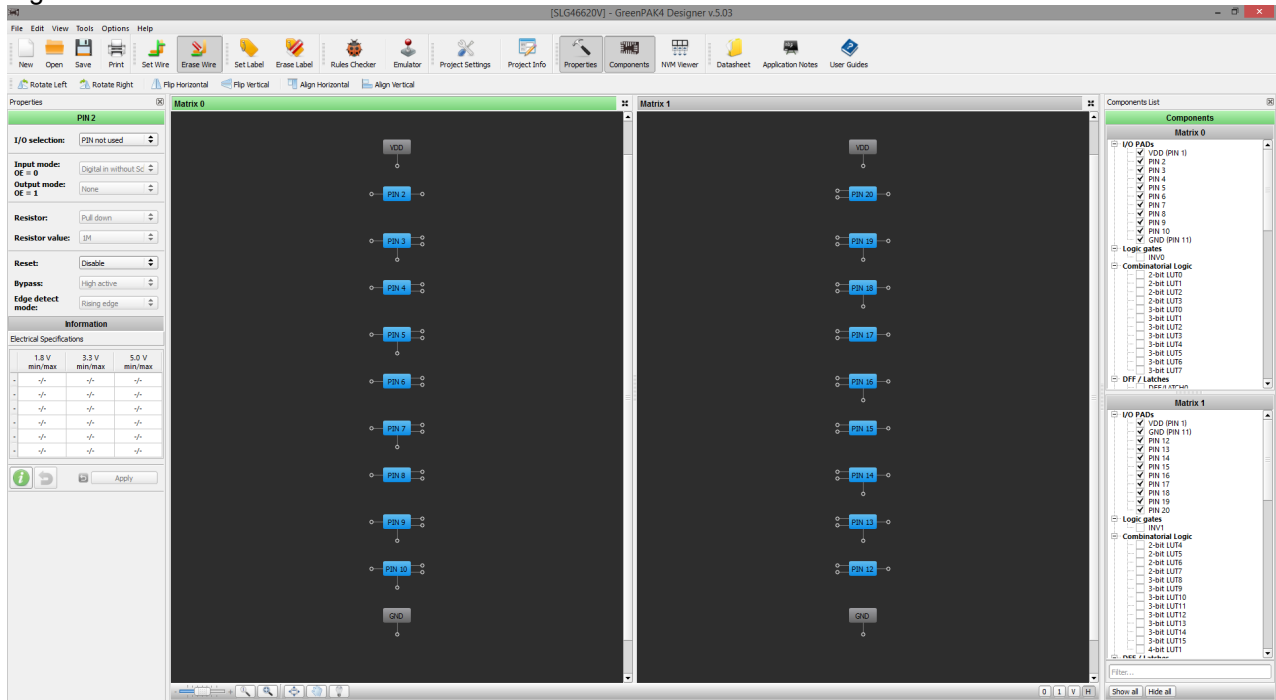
[SLG46620V] - GreenPAK4 Designer v.5.03

File Edit View Tools Options Help

New Open Save Print Set Wire Erase Wire Set Label Erase Label Rules Checker Emulator Project Settings Project Info Properties Components NVM Viewer Datasheet Application Notes User Guides

Rotate Left Rotate Right Flip Horizontal Flip Vertical Align Horizontal Align Vertical

Properties

PIN 2

I/O selection: PIN not used

Input mode: OE = 0 Digital in without Sc

Output mode: OE = 1 None

Resistor: Pull down

Resistor value: 1M

Reset: Disable

Bypass: High active

Edge detect mode: Rising edge

Information

Electrical Specifications

| | 1.8 V min/max | 3.3 V min/max | 5.0 V min/max |
|---|---|---|---|
| - | -/- | -/- | -/- |
| - | -/- | -/- | -/- |
| - | -/- | -/- | -/- |
| - | -/- | -/- | -/- |
| - | -/- | -/- | -/- |
| - | -/- | -/- | -/- |

Apply

Matrix 0

VDD
PIN 2
PIN 3
PIN 4
PIN 5
PIN 6
PIN 7
PIN 8
PIN 9
PIN 10
GND

Matrix 1

VDD
PIN 20
PIN 19
PIN 18
PIN 17
PIN 16
PIN 15
PIN 14
PIN 13
PIN 12
GND

0 1 V H

Components List

Components

Matrix 0

I/O PADs
VDD (PIN 1)
PIN 2
PIN 3
PIN 4
PIN 5
PIN 6
PIN 7
PIN 8
PIN 9
PIN 10
GND (PIN 11)
Logic gates
INV0
Combinatorial Logic
2-bit LUT0
2-bit LUT1
2-bit LUT2
2-bit LUT3
3-bit LUT0
3-bit LUT1
3-bit LUT2
3-bit LUT3
3-bit LUT4
3-bit LUT5
3-bit LUT6
3-bit LUT7
DFF / Latches
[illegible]

Matrix 1

I/O PADs
VDD (PIN 1)
GND (PIN 11)
PIN 12
PIN 13
PIN 14
PIN 15
PIN 16
PIN 17
PIN 18
PIN 19
PIN 20
Logic gates
INV1
Combinatorial Logic
2-bit LUT4
2-bit LUT5
2-bit LUT6
2-bit LUT7
3-bit LUT8
3-bit LUT9
3-bit LUT10
3-bit LUT11
3-bit LUT12
3-bit LUT13
3-bit LUT14
3-bit LUT15
4-bit LUT1
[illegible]

Filter...

Show all Hide all